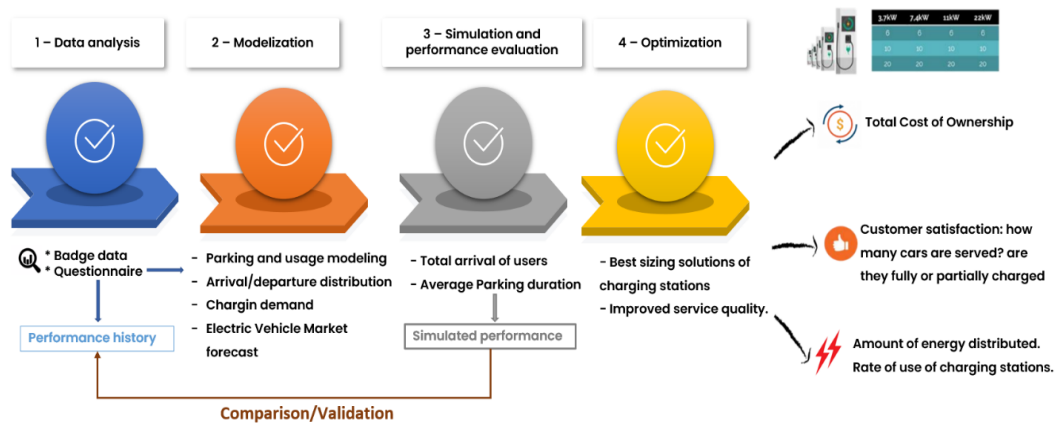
1 – Data analysis

2 – Modelization

3 – Simulation and performance evaluation

4 – Optimization

| 3,7kW | 7,4kW | 11kW | 22kW |
|---|---|---|---|
| 6 | 6 | 6 | 6 |
| 10 | 10 | 10 | 10 |
| 20 | 20 | 20 | 20 |

Total Cost of Ownership

\* Badge data
\* Questionnaire

Performance history

- Parking and usage modeling
- Arrival/departure distribution
- Chargin demand
- Electric Vehicle Market forecast

- Total arrival of users
- Average Parking duration

Simulated performance

- Best sizing solutions of charging stations
- Improved service quality.

Customer satisfaction: how many cars are served? are they fully or partially charged

Amount of energy distributed. Rate of use of charging stations.

Comparison/Validation